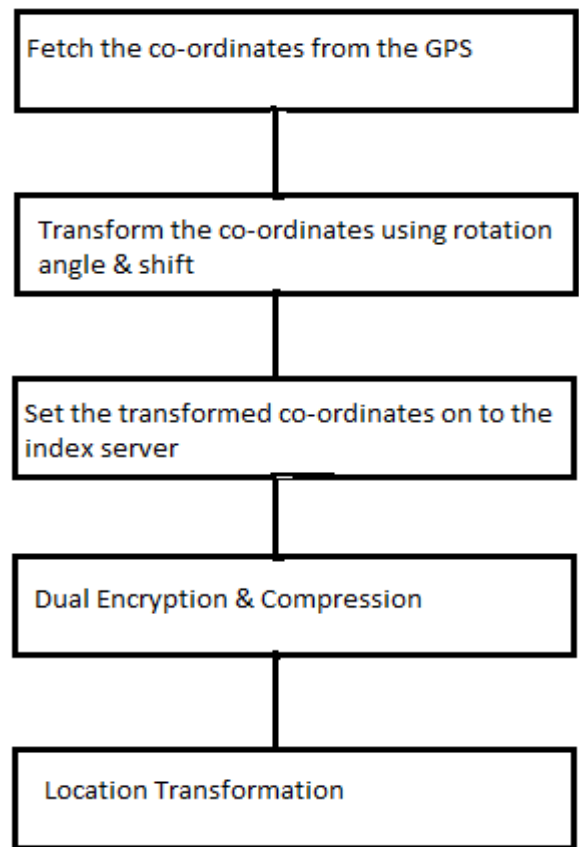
Fetch the co-ordinates from the GPS

Transform the co-ordinates using rotation angle & shift

Set the transformed co-ordinates on to the index server

Dual Encryption & Compression

Location Transformation